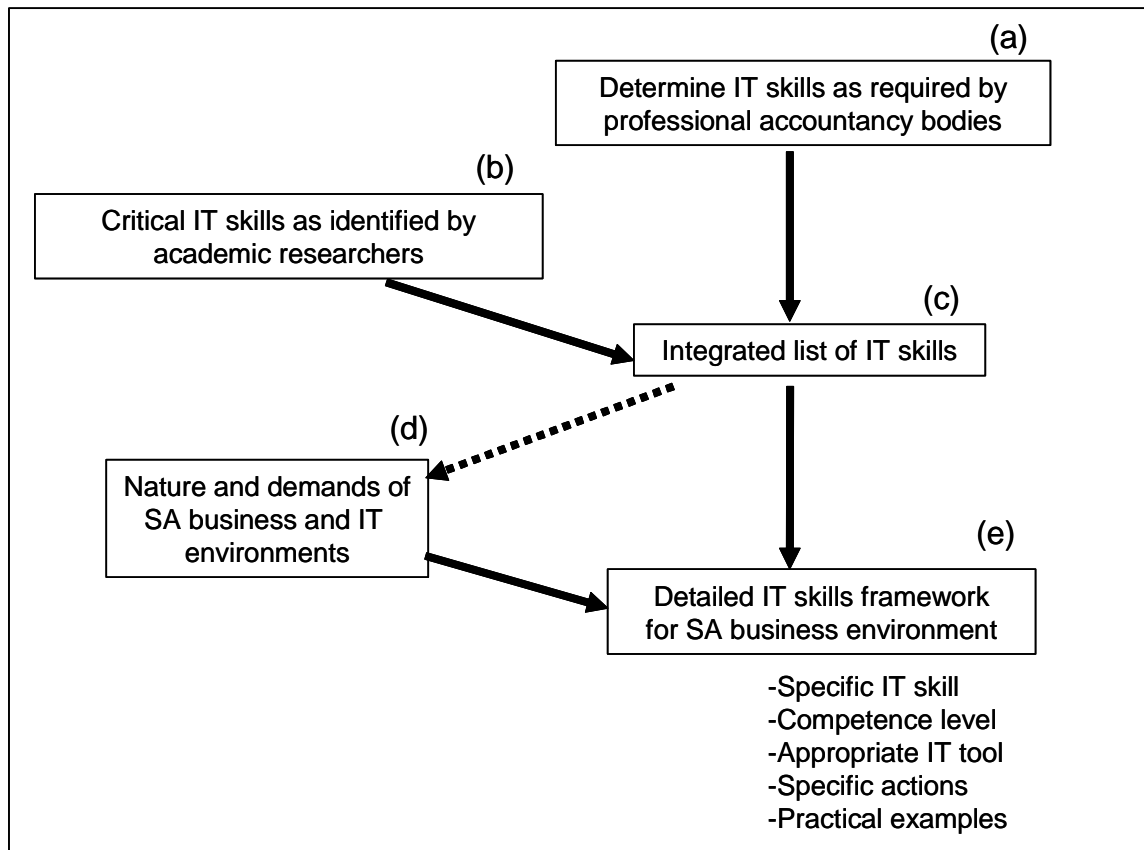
(a)
Determine IT skills as required by professional accountancy bodies

(b)
Critical IT skills as identified by academic researchers

(c)
Integrated list of IT skills

(d)
Nature and demands of SA business and IT environments

(e)
Detailed IT skills framework for SA business environment

-Specific IT skill
-Competence level
-Appropriate IT tool
-Specific actions
-Practical examples